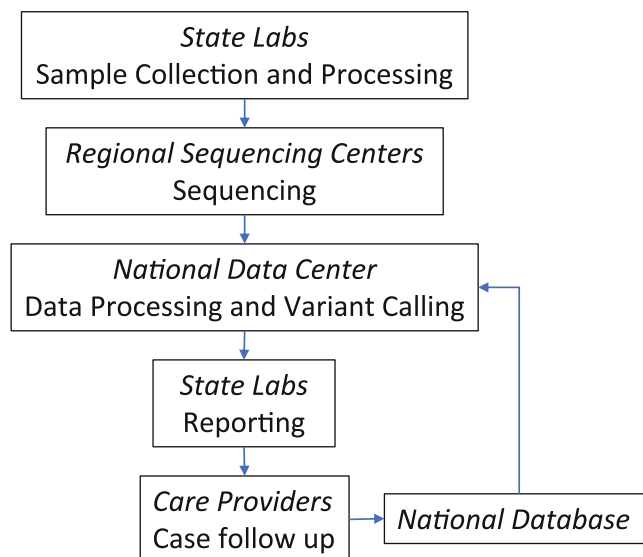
*State Labs*
Sample Collection and Processing

*Regional Sequencing Centers*
Sequencing

*National Data Center*
Data Processing and Variant Calling

*State Labs*
Reporting

*Care Providers*
Case follow up

*National Database*